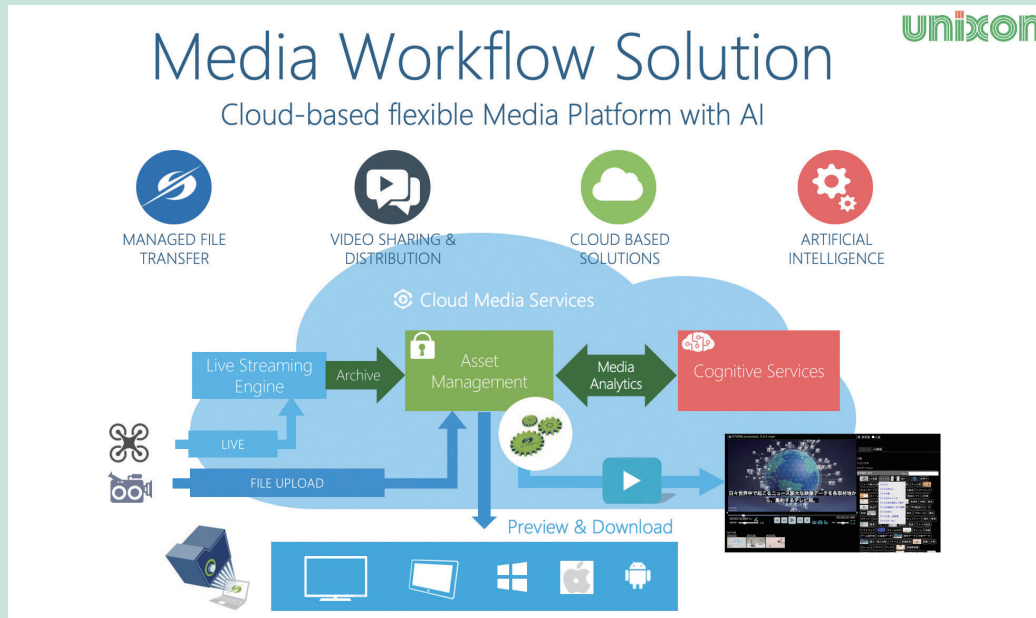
unixon

Media Workflow Solution

Cloud-based flexible Media Platform with AI

MANAGED FILE TRANSFER

VIDEO SHARING & DISTRIBUTION

CLOUD BASED SOLUTIONS

ARTIFICIAL INTELLIGENCE

Cloud Media Services

Live Streaming Engine

Archive

Asset Management

Media Analytics

Cognitive Services

LIVE

FILE UPLOAD

Preview & Download

日々世界中で起こるニュース膨大な映像データを各役割付の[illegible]、整約するアンビル。